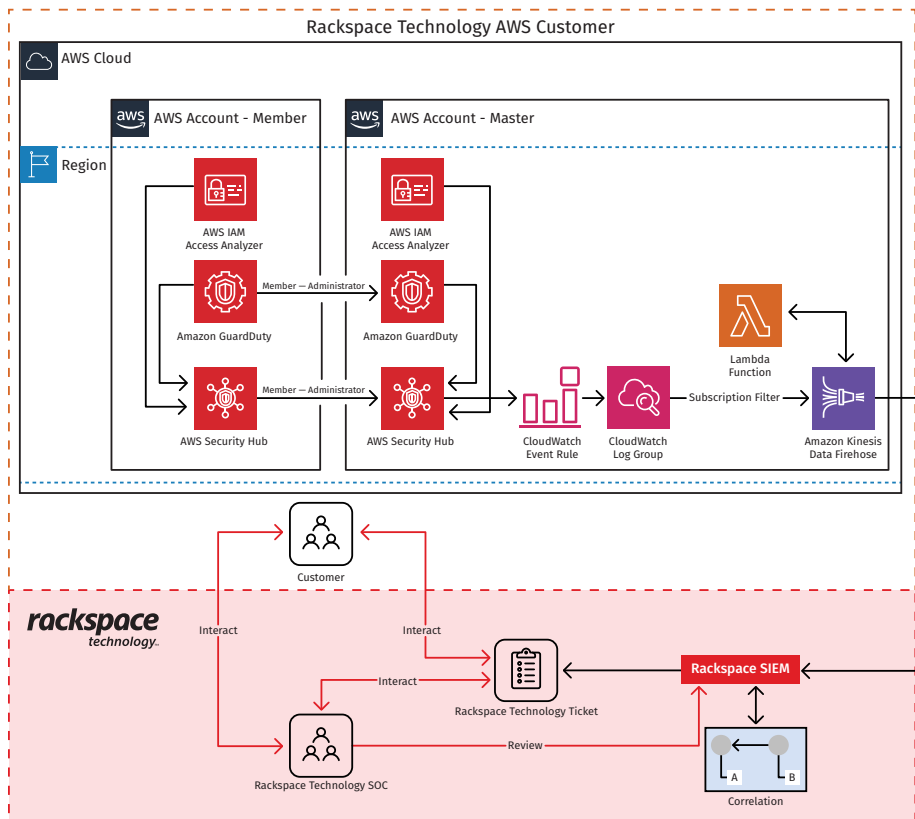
Rackspace Technology AWS Customer

AWS Cloud

Region

AWS Account - Member

AWS Account - Master

AWS IAM Access Analyzer

Amazon GuardDuty

AWS Security Hub

Member — Administrator

Member — Administrator

AWS IAM Access Analyzer

Amazon GuardDuty

AWS Security Hub

Lambda Function

CloudWatch Event Rule

CloudWatch Log Group

Subscription Filter

Amazon Kinesis Data Firehose

Customer

rackspace technology.

Interact

Interact

Interact

Rackspace Technology Ticket

Rackspace SIEM

Review

Rackspace Technology SOC

A

B

Correlation